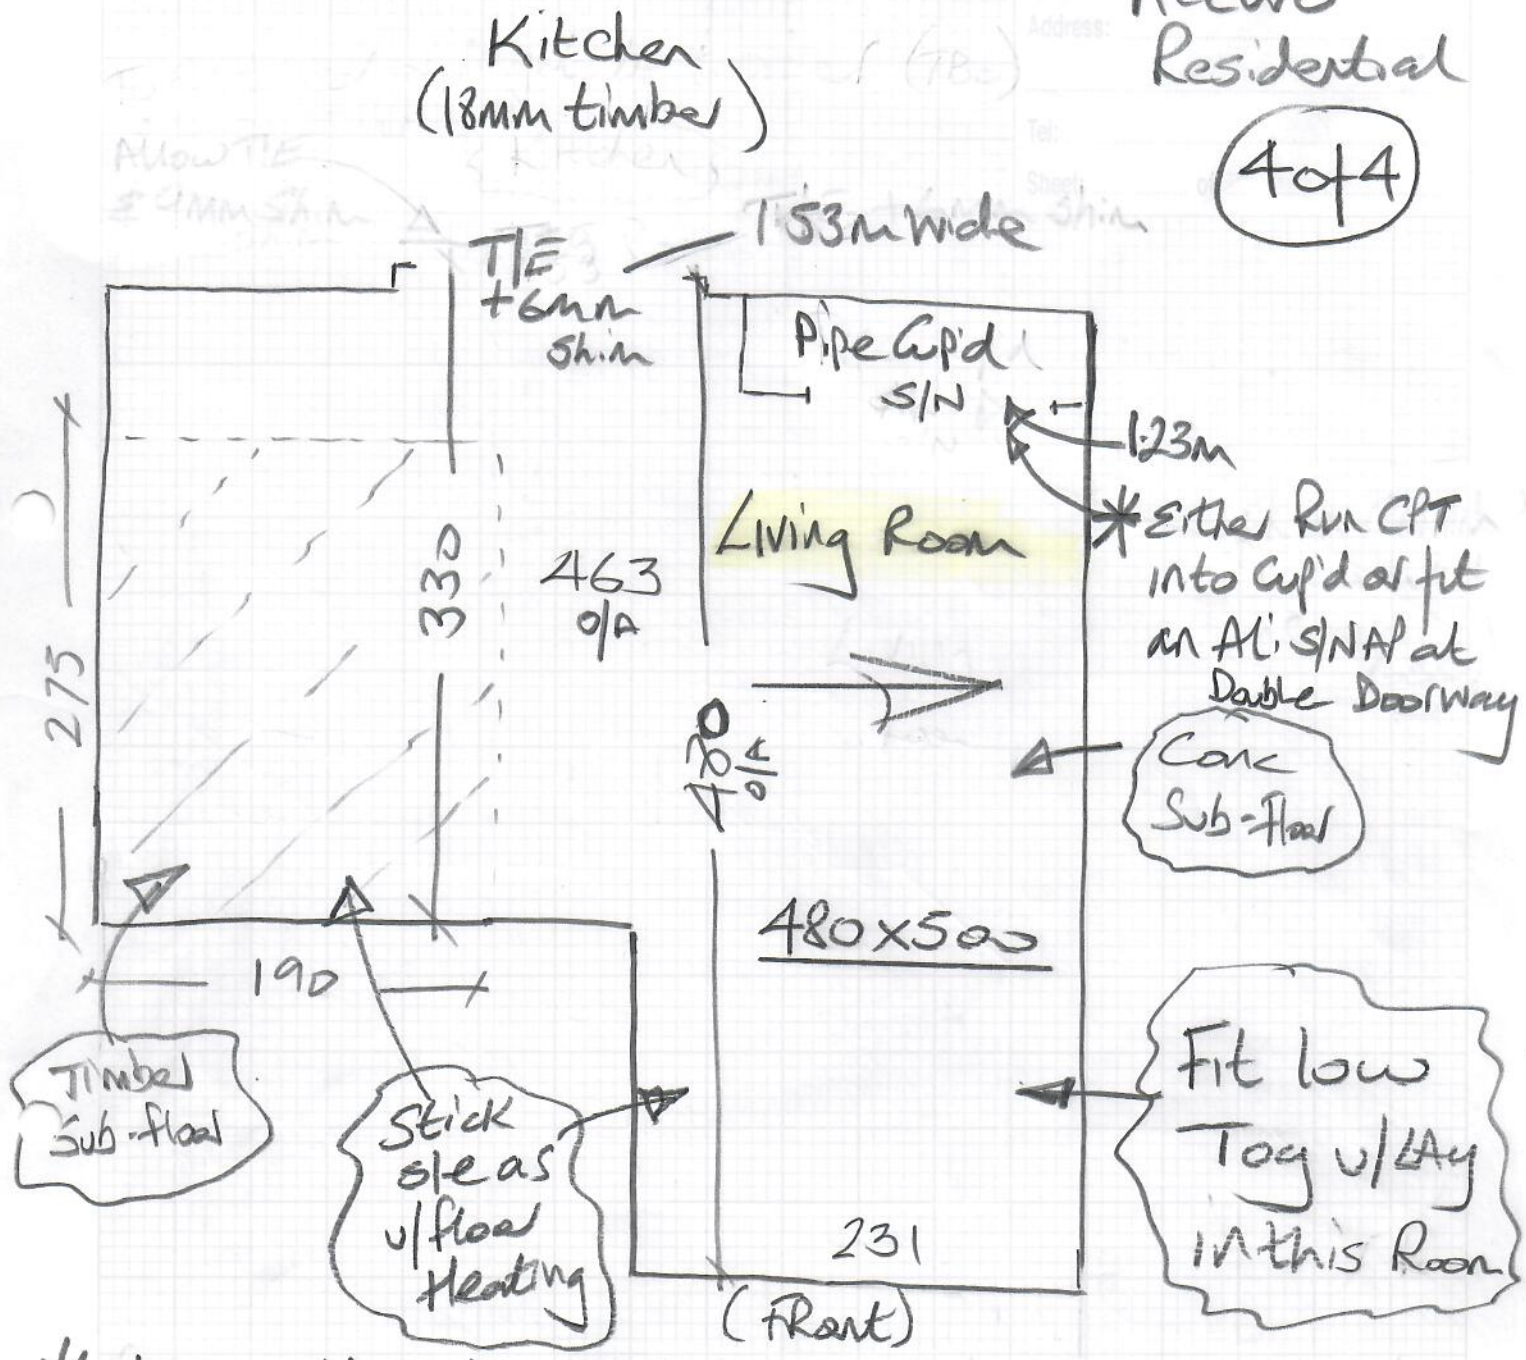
Kitchen (18mm timber)

Residential

4 of 4

Address:

Tel:

Sheet: of

T/E +6mm Shim

T 53m wide

Pipe Cup'd S/N

1.23m

Living Room

* Either Run CPT into Cup'd or fit an Ali S/N A/P at Double Doorway

330

463 O/A

275

470 O/A

Conc Sub-floor

480 x 500

190

Timber Sub-floor

Stick s/e as u/floor Heating

Fit low Tog u/Lay in this Room

231

(Front)